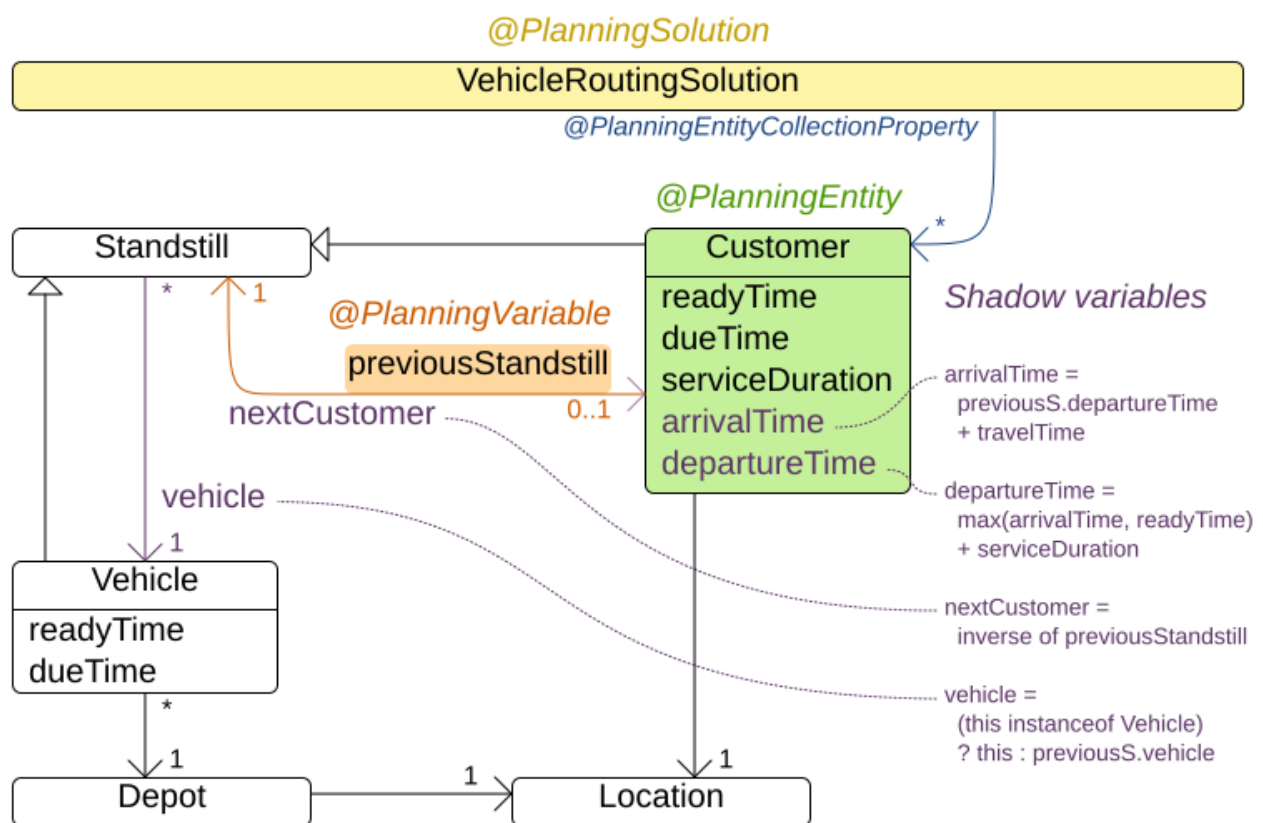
@PlanningSolution

VehicleRoutingSolution

@PlanningEntityCollectionProperty

@PlanningEntity

*

Standstill

Customer

readyTime
dueTime
serviceDuration
arrivalTime
departureTime

Shadow variables

*

1

@PlanningVariable

previousStandstill

0..1

nextCustomer

vehicle

1

arrivalTime = previousS.departureTime + travelTime

departureTime = max(arrivalTime, readyTime) + serviceDuration

nextCustomer = inverse of previousStandstill

vehicle = (this instanceof Vehicle) ? this : previousS.vehicle

Vehicle

readyTime
dueTime

*

1

1

1

Depot

Location